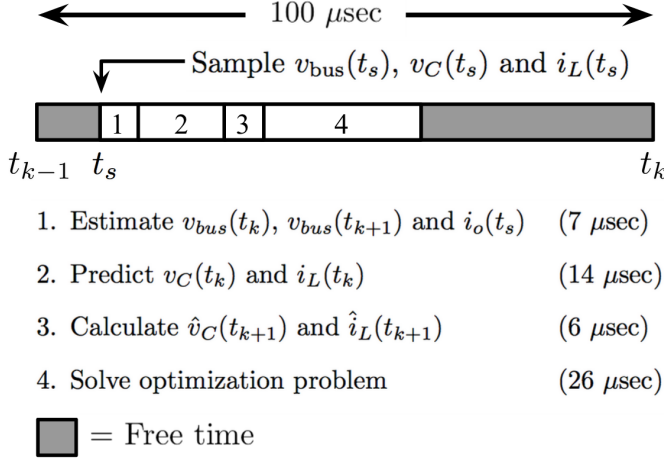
100 $\mu$sec

Sample $v_{\text{bus}}(t_s)$, $v_C(t_s)$ and $i_L(t_s)$

1 2 3 4

$t_{k-1}$ $t_s$ $t_k$

1. Estimate $v_{bus}(t_k)$, $v_{bus}(t_{k+1})$ and $i_o(t_s)$ (7 $\mu$sec)

2. Predict $v_C(t_k)$ and $i_L(t_k)$ (14 $\mu$sec)

3. Calculate $\hat{v}_C(t_{k+1})$ and $\hat{i}_L(t_{k+1})$ (6 $\mu$sec)

4. Solve optimization problem (26 $\mu$sec)

= Free time